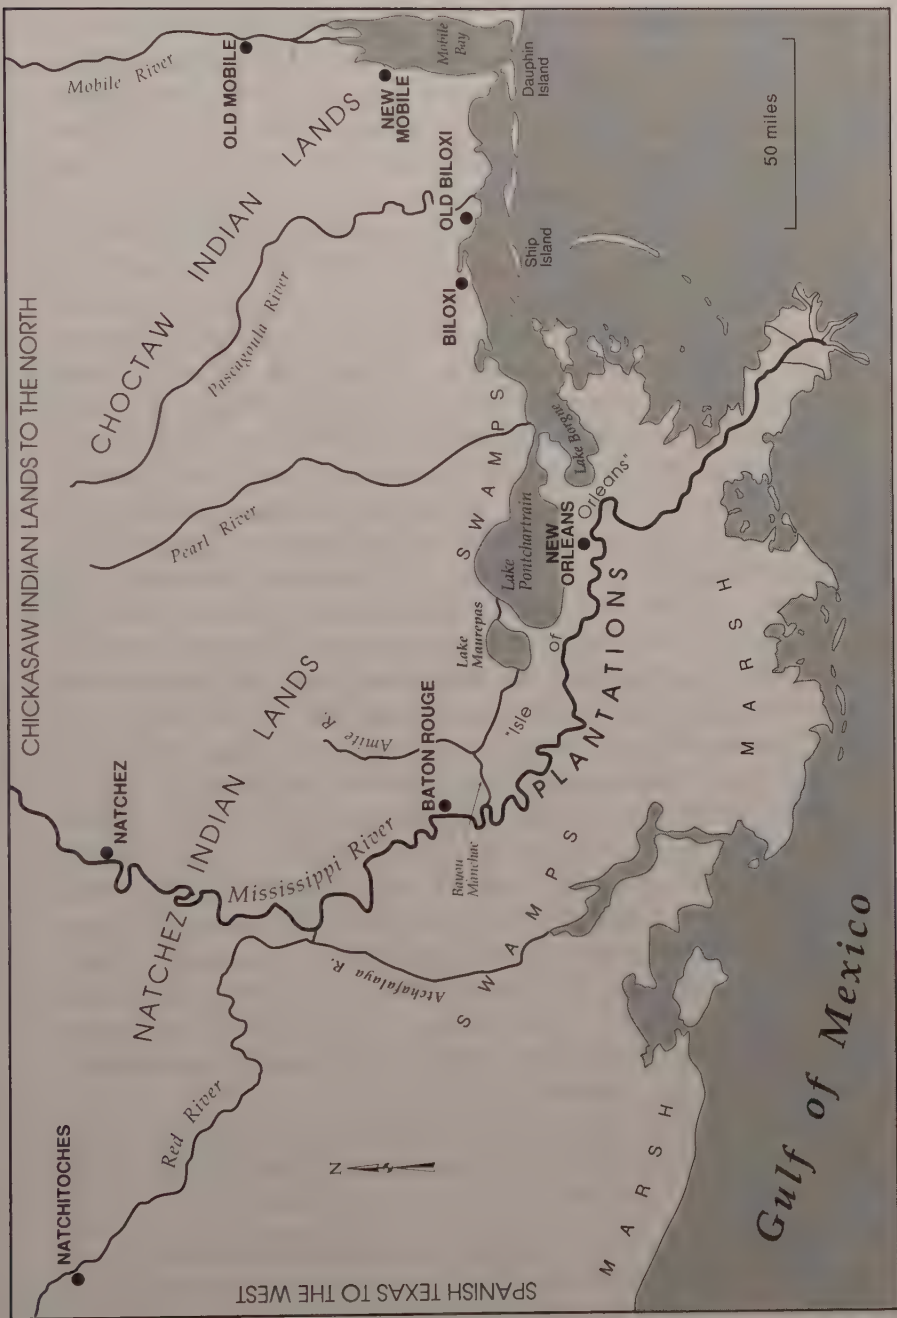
CHICKASAW INDIAN LANDS TO THE NORTH

SPANISH TEXAS TO THE WEST

NATCHITOCHES

Red River

NATCHEZ INDIAN LANDS

NATCHEZ

Mississippi River

Atchafalaya R.

Bayou Manchac

BATON ROUGE

Amite R.

Lake Maurepas

Isle of Orleans

PLANTATIONS

SWAMPS

SWAMPS

Lake Pontchartrain

NEW ORLEANS

Pearl River

Lake Borgne

CHOCTAW INDIAN LANDS

Pascagoula River

BILOXI

OLD BILOXI

Ship Island

Dauphin Island

NEW MOBILE

Mobile Bay

OLD MOBILE

Mobile River

MARSH

MARSH

50 miles

N

Gulf of Mexico